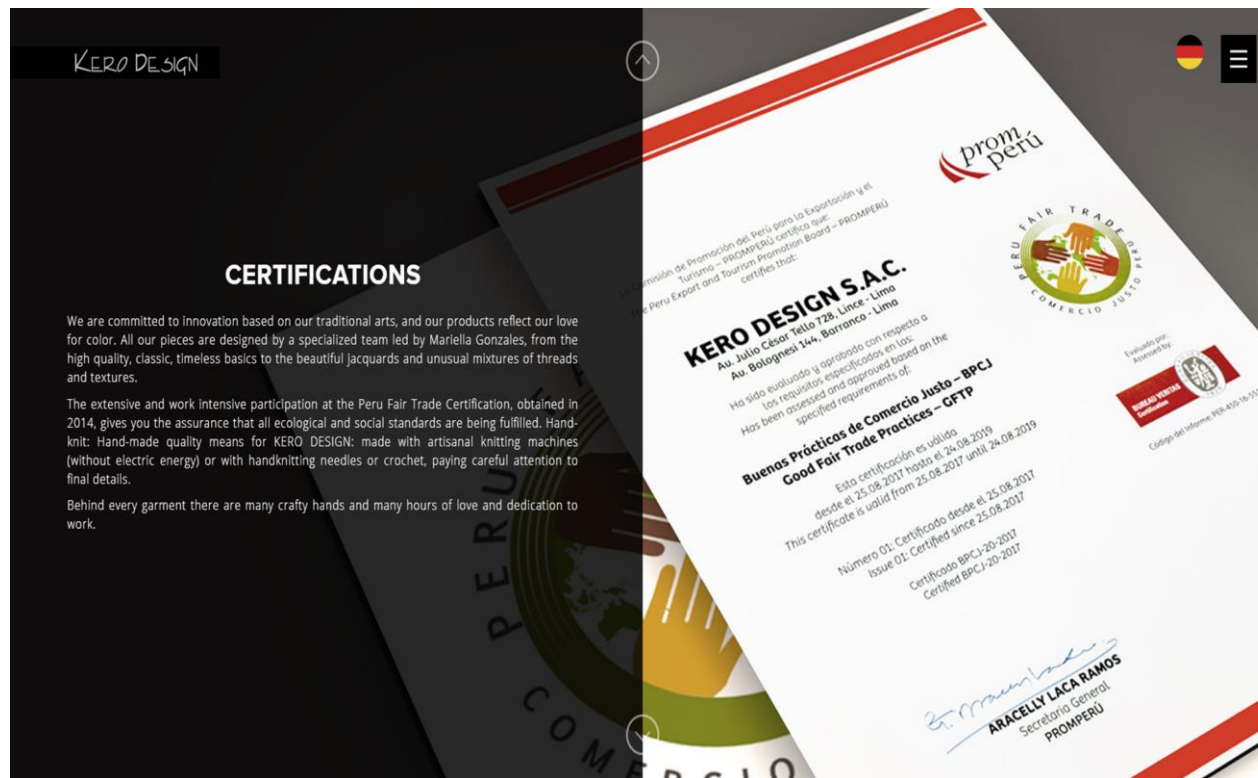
KERO DESIGN

CERTIFICATIONS

We are committed to innovation based on our traditional arts, and our products reflect our love for color. All our pieces are designed by a specialized team led by Mariella Gonzales, from the high quality, classic, timeless basics to the beautiful jacquards and unusual mixtures of threads and textures.

The extensive and work intensive participation at the Peru Fair Trade Certification, obtained in 2014, gives you the assurance that all ecological and social standards are being fulfilled. Handknit: Hand-made quality means for KERO DESIGN: made with artisanal knitting machines (without electric energy) or with handknitting needles or crochet, paying careful attention to final details.

Behind every garment there are many crafty hands and many hours of love and dedication to work.

prom perú

La Comisión de Promoción del Perú para la Exportación y el Turismo – PROMPERÚ certifica que:
The Peru Export and Tourism Promotion Board – PROMPERÚ certifies that:

KERO DESIGN S.A.C.
Av. Julio César Tello 728, Lince - Lima
Av. Bolognesi 144, Barranco - Lima

Ha sido evaluado y aprobado con respecto a los requisitos especificados en los:
Has been assessed and approved based on the specified requirements of:

Buenas Prácticas de Comercio Justo – BPCJ
Good Fair Trade Practices – GFTP

Esta certificación es válida desde el 25.08.2017 hasta el 24.08.2019
This certificate is valid from 25.08.2017 until 24.08.2019

Número 01: Certificado desde el 25.08.2017
Issue 01: Certified since 25.08.2017

Certificado BPCJ-20-2017
Certified BPCJ-20-2017

ARACELLY LACA RAMOS
Secretaria General
PROMPERÚ

PERU FAIR TRADE COMERCIO JUSTO PERÚ

Evaluado por:
Assessed by:
BUREAU VERITAS Certification

Código del Informe: PER-450-16-55

PERU
COMERCIO